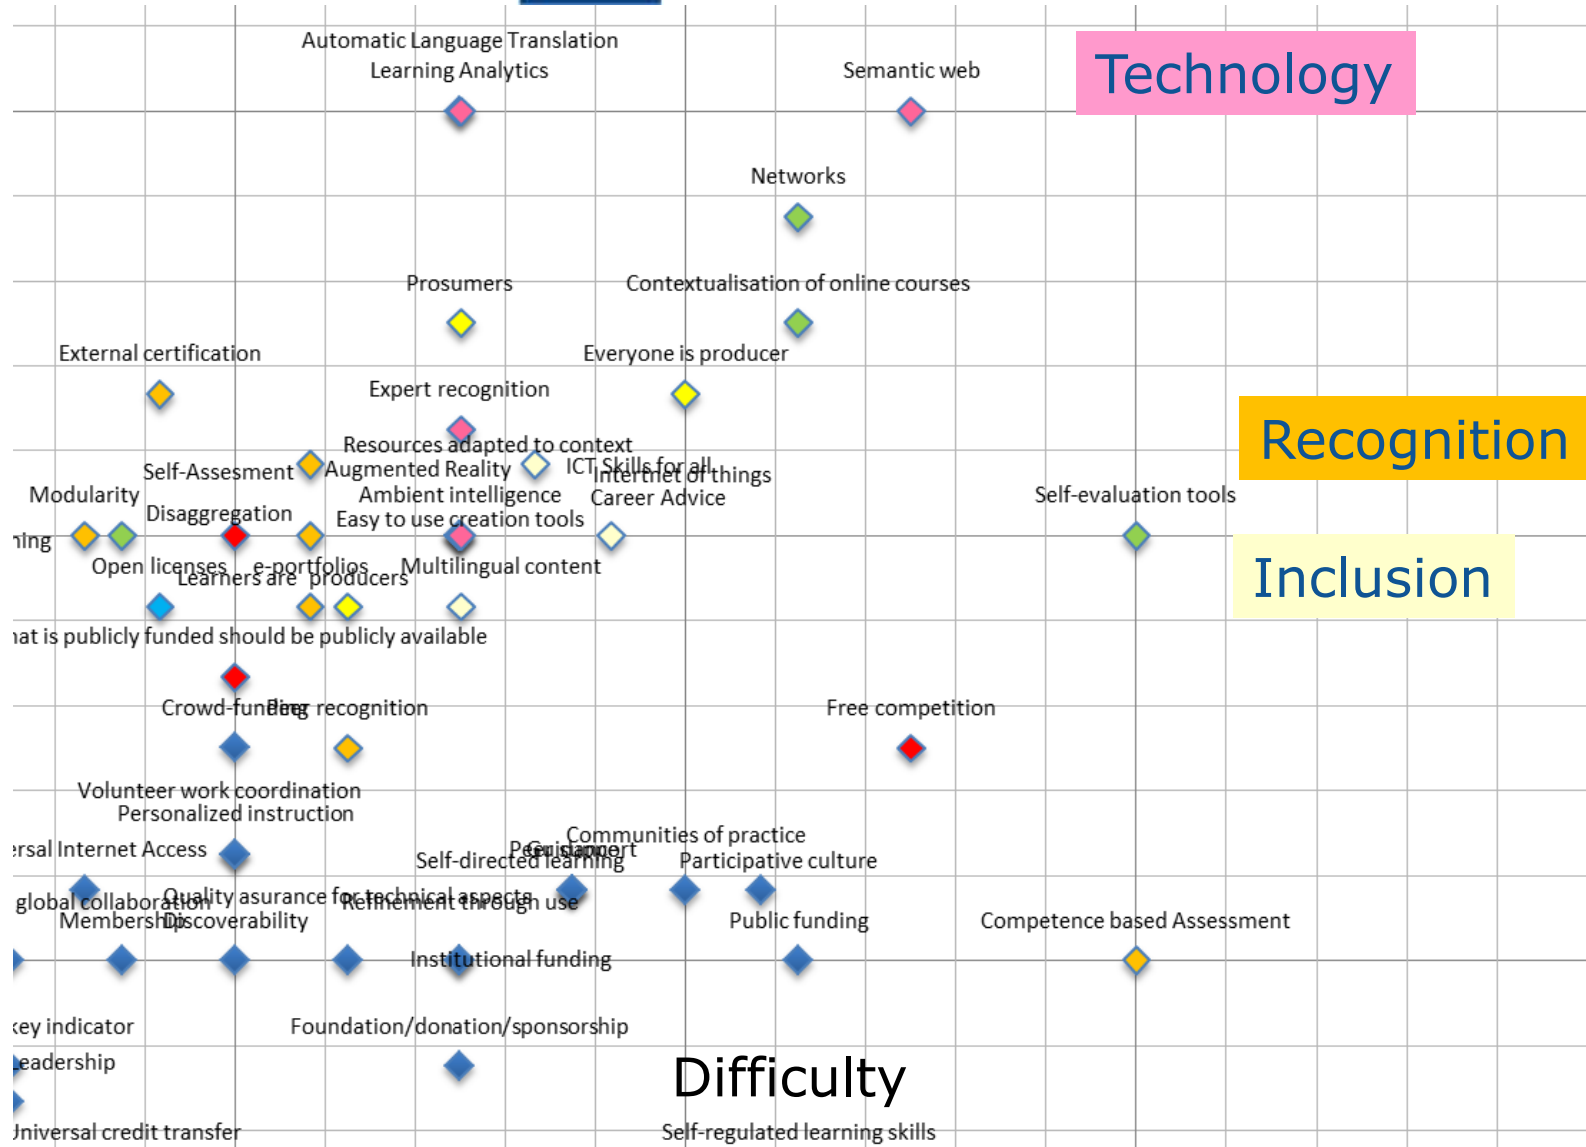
Automatic Language Translation
Learning Analytics

Semantic web

Technology

Networks

Prosumers

Contextualisation of online courses

External certification

Everyone is producer

Expert recognition

Recognition

Resources adapted to context

Self-Assesment

Augmented Reality

ICT Skills for all

Internet of things

Modularity

Ambient intelligence

Career Advice

Self-evaluation tools

Disaggregation

Easy to use creation tools

ning

Inclusion

Open licenses

e-portfolios

Learners are producers

Multilingual content

hat is publicly funded should be publicly available

Crowd-funding

Peer recognition

Free competition

Volunteer work coordination

Personalized instruction

Communities of practice

ersal Internet Access

Self-directed learning

Peer support

Guidance

Participative culture

global collaboration

Quality asurance for technical aspects

Refinement through use

Membership

Discoverability

Public funding

Competence based Assessment

Institutional funding

key indicator

Foundation/donation/sponsorship

Leadership

Difficulty

Universal credit transfer

Self-regulated learning skills